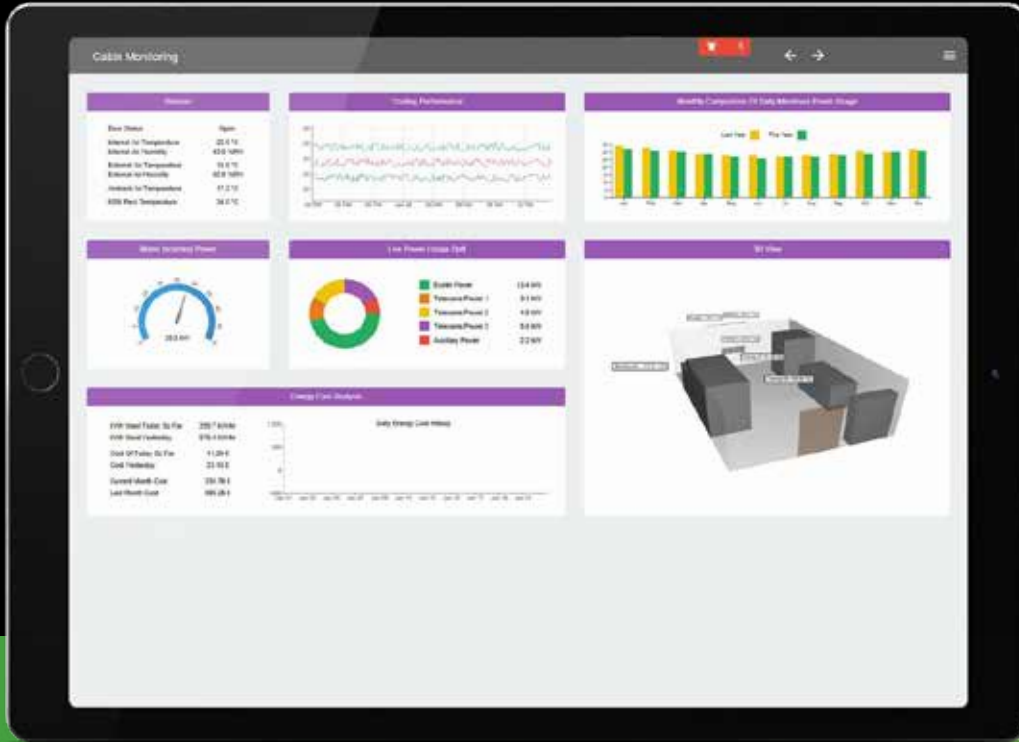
Cabin Monitoring

Statuses

Door Status Open
Internal Air Temperature 22.5 °C
Internal Air Humidity 43.6 %RH
External Air Temperature 18.6 °C
External Air Humidity 42.6 %RH
Ambient Air Temperature 37.2 °C
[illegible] Rack Temperature 34.0 °C

Cooling Performance

Monthly Comparison Of Daily Maximum Power Usage

Last Year This Year

Mains Incoming Power

28.5 kW

Live Power Usage Split

Double Power 13.6 kW
Telecoms Power 1 9.1 kW
Telecoms Power 2 4.8 kW
Telecoms Power 3 8.6 kW
Auxiliary Power 2.2 kW

3D View

Energy Cost Analysis

kWh Used Today So Far 255.7 kWh
kWh Used Yesterday 578.4 kWh
Cost Of Today So Far 11.26 £
Cost Yesterday 23.10 £
Current Month Cost 230.78 £
Last Month Cost 695.26 £

Daily Energy Cost History